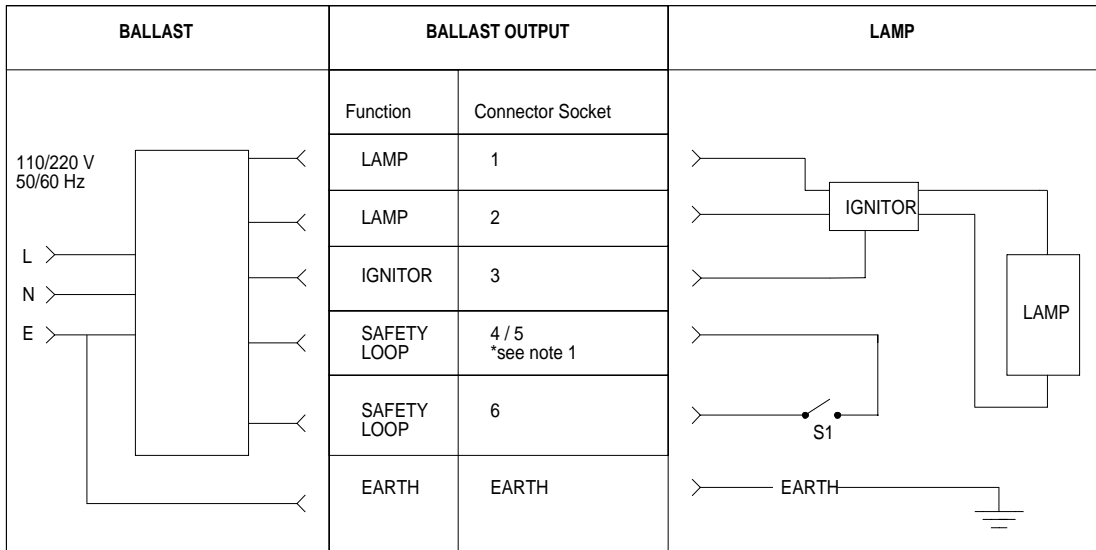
BALLAST

BALLAST OUTPUT

LAMP

110/220 V
50/60 Hz

L
N
E

| Function | Connector Socket |
|---|---|
| LAMP | 1 |
| LAMP | 2 |
| IGNITOR | 3 |
| SAFETY LOOP | 4 / 5 *see note 1 |
| SAFETY LOOP | 6 |
| EARTH | EARTH |

IGNITOR

LAMP

S1

EARTH